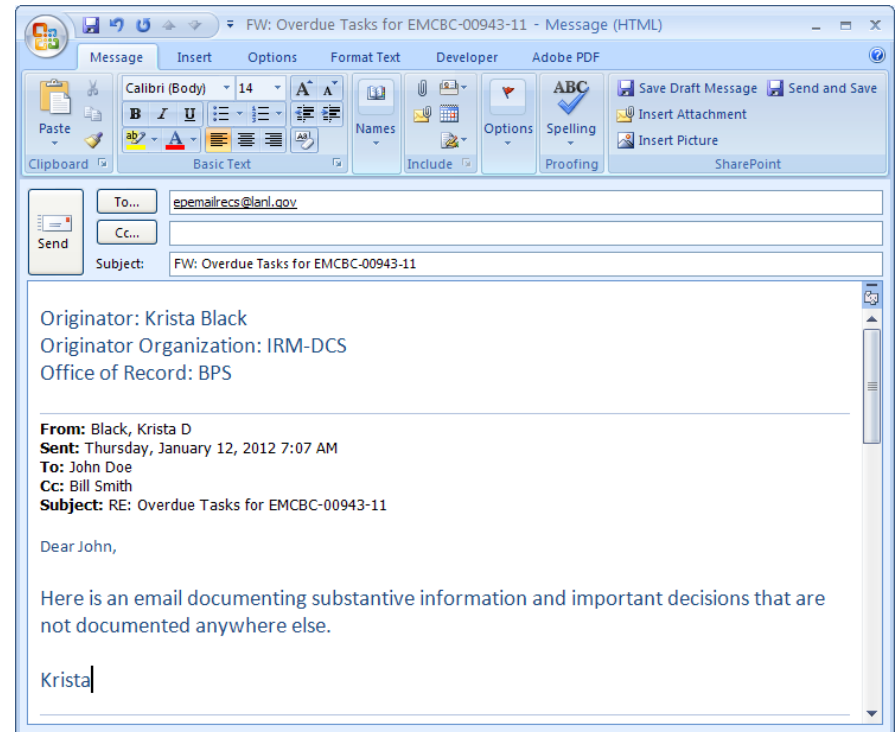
FW: Overdue Tasks for EMCBC-00943-11 - Message (HTML)

Message Insert Options Format Text Developer Adobe PDF

Paste
Clipboard

Calibri (Body) 14
B I U
Basic Text

Names

Include

Options

ABC
Spelling
Proofing

Save Draft Message Send and Save
Insert Attachment
Insert Picture
SharePoint

Send

To... epemailrecs@lanl.gov
Cc...
Subject: FW: Overdue Tasks for EMCBC-00943-11

Originator: Krista Black
Originator Organization: IRM-DCS
Office of Record: BPS

From: Black, Krista D
Sent: Thursday, January 12, 2012 7:07 AM
To: John Doe
Cc: Bill Smith
Subject: RE: Overdue Tasks for EMCBC-00943-11

Dear John,

Here is an email documenting substantive information and important decisions that are not documented anywhere else.

Krista